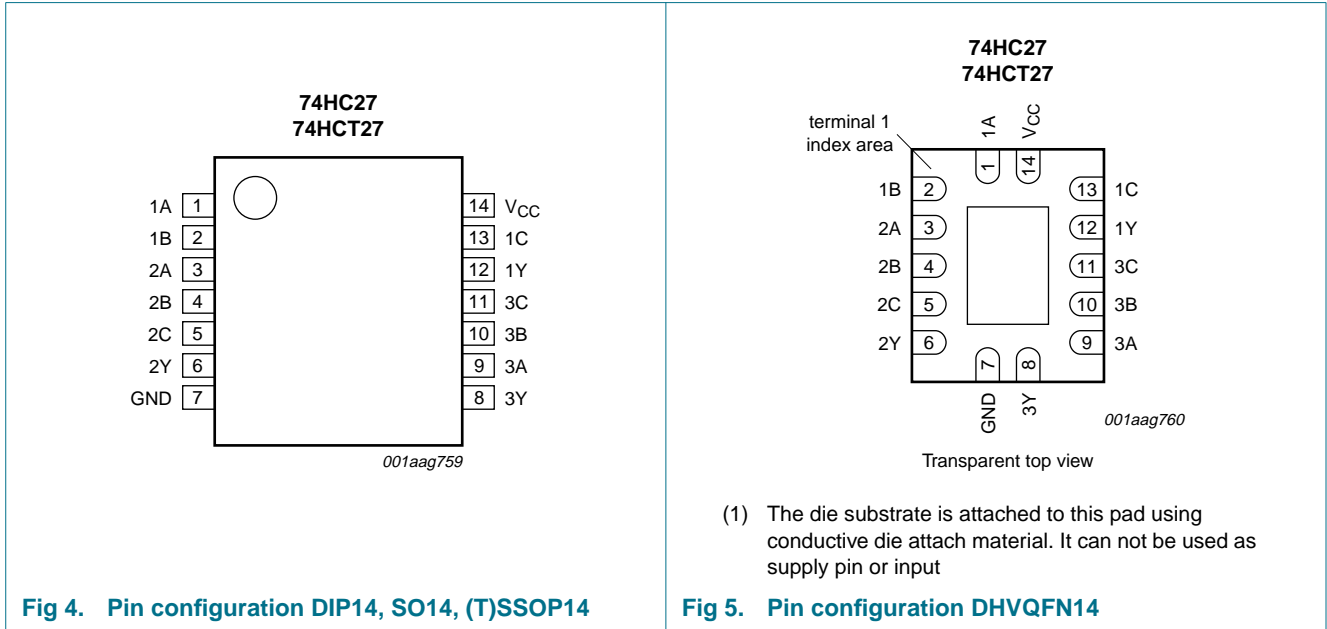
74HC27
74HCT27

1A 1
1B 2
2A 3
2B 4
2C 5
2Y 6
GND 7
14 $V_{CC}$
13 1C
12 1Y
11 3C
10 3B
9 3A
8 3Y

001aag759

Fig 4. Pin configuration DIP14, SO14, (T)SSOP14

74HC27
74HCT27

terminal 1
index area

1A
$V_{CC}$
1
14
1B 2
2A 3
2B 4
2C 5
2Y 6
13 1C
12 1Y
11 3C
10 3B
9 3A
7
8
GND
3Y

001aag760

Transparent top view

(1) The die substrate is attached to this pad using conductive die attach material. It can not be used as supply pin or input

Fig 5. Pin configuration DHVQFN14